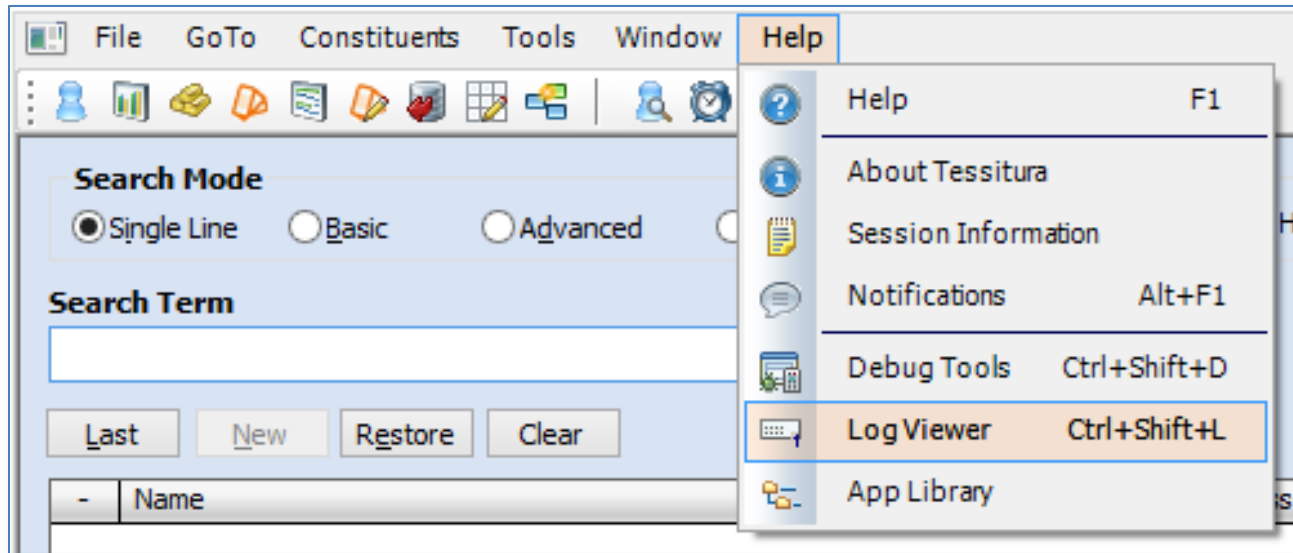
File GoTo Constituents Tools Window Help

Search Mode
Single Line Basic Advanced

Search Term

Last New Restore Clear

- Name

Help F1
About Tessitura
Session Information
Notifications Alt+F1
Debug Tools Ctrl+Shift+D
Log Viewer Ctrl+Shift+L
App Library